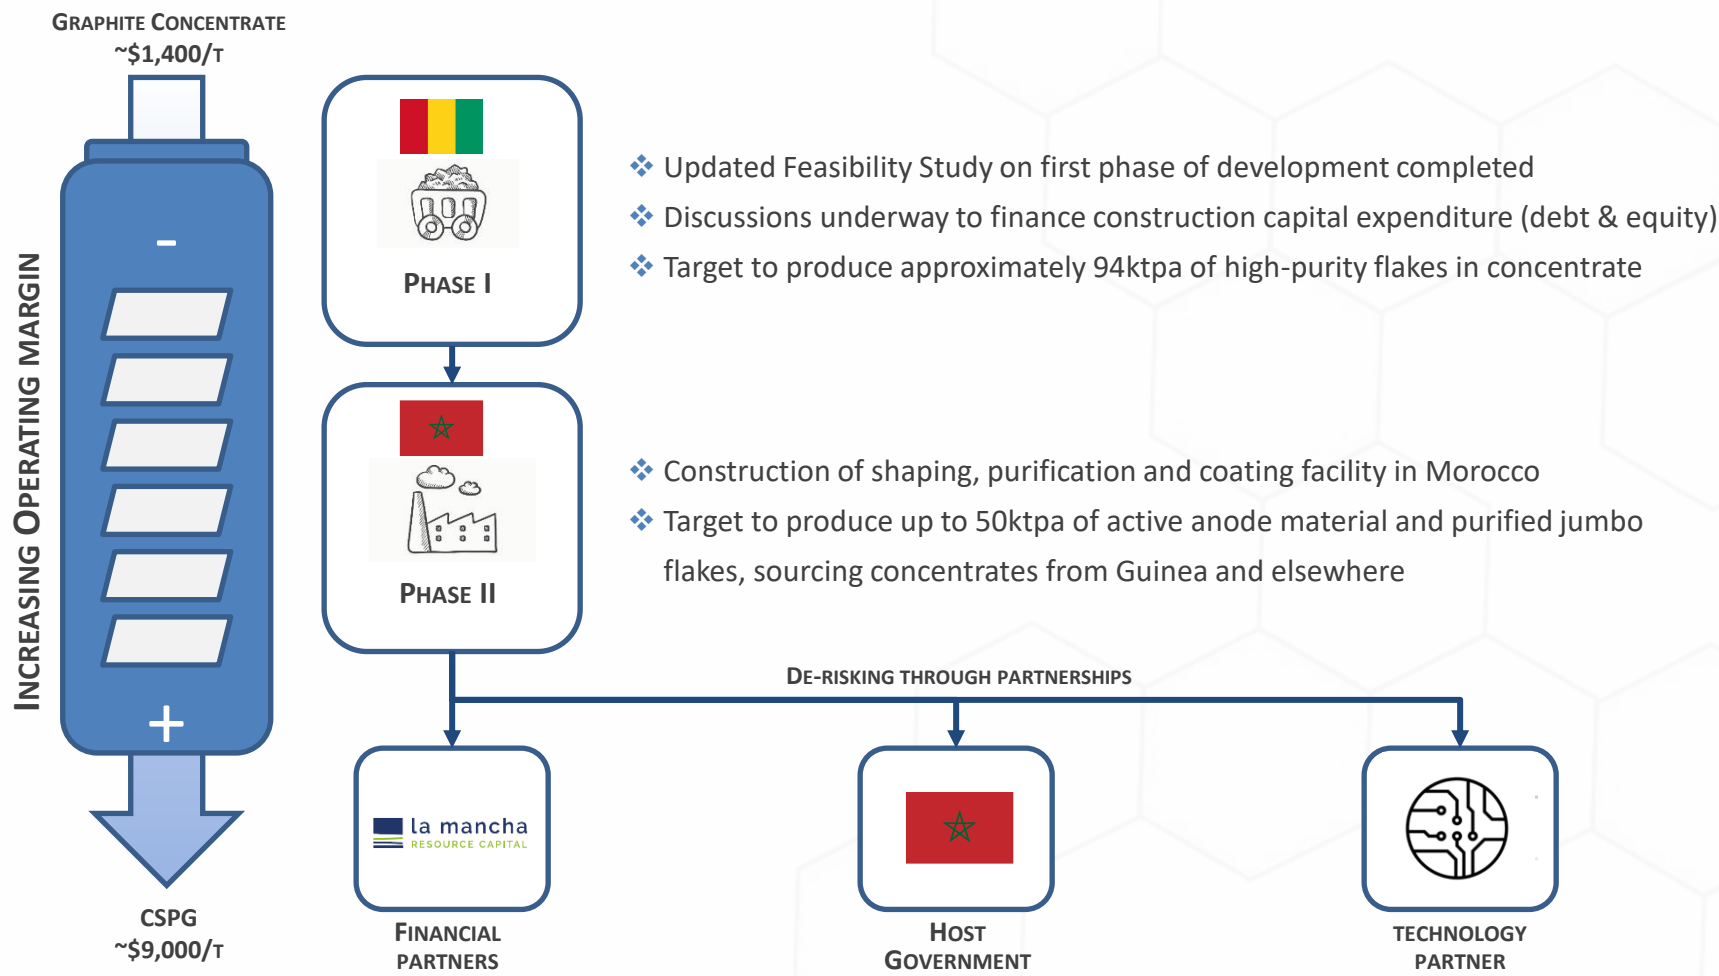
GRAPHITE CONCENTRATE
~$1,400/T

INCREASING OPERATING MARGIN

-

+

CSPG
~$9,000/T

PHASE I

❖ Updated Feasibility Study on first phase of development completed
❖ Discussions underway to finance construction capital expenditure (debt & equity)
❖ Target to produce approximately 94ktpa of high-purity flakes in concentrate

PHASE II

❖ Construction of shaping, purification and coating facility in Morocco
❖ Target to produce up to 50ktpa of active anode material and purified jumbo flakes, sourcing concentrates from Guinea and elsewhere

DE-RISKING THROUGH PARTNERSHIPS

la mancha
RESOURCE CAPITAL

FINANCIAL PARTNERS

HOST GOVERNMENT

TECHNOLOGY PARTNER